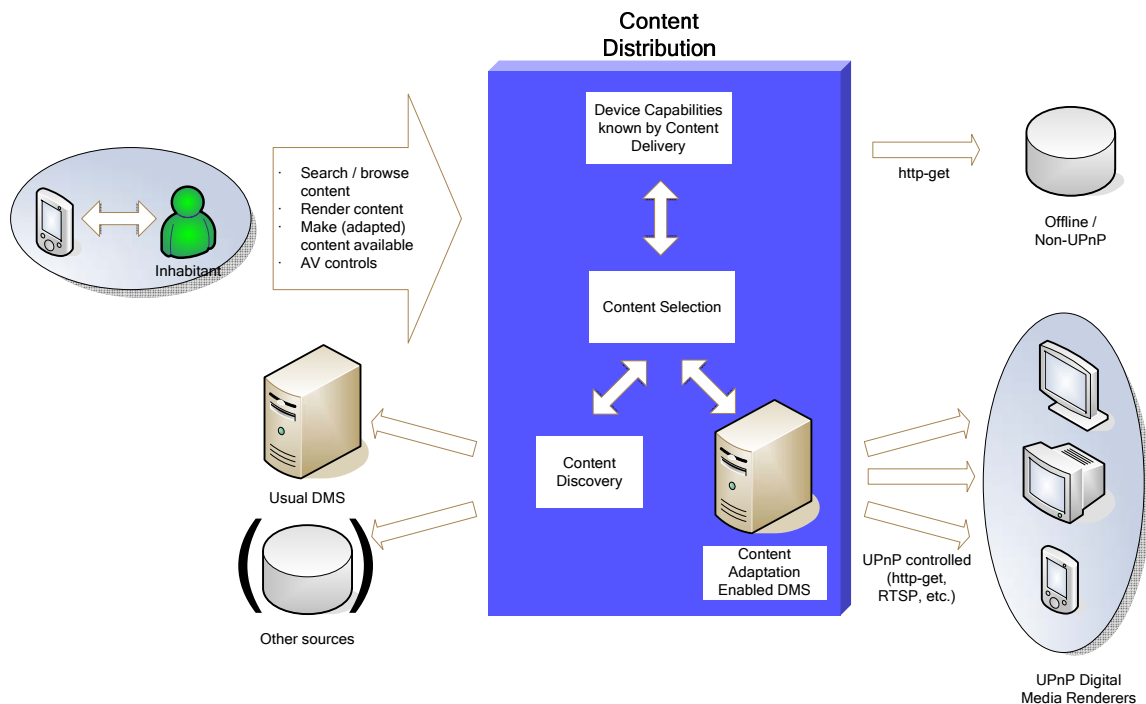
Content Distribution

Inhabitant

· Search / browse content
· Render content
· Make (adapted) content available
· AV controls

Device Capabilities known by Content Delivery

Content Selection

Content Discovery

Content Adaptation Enabled DMS

http-get

Offline / Non-UPnP

Usual DMS

Other sources

UPnP controlled (http-get, RTSP, etc.)

UPnP Digital Media Renderers